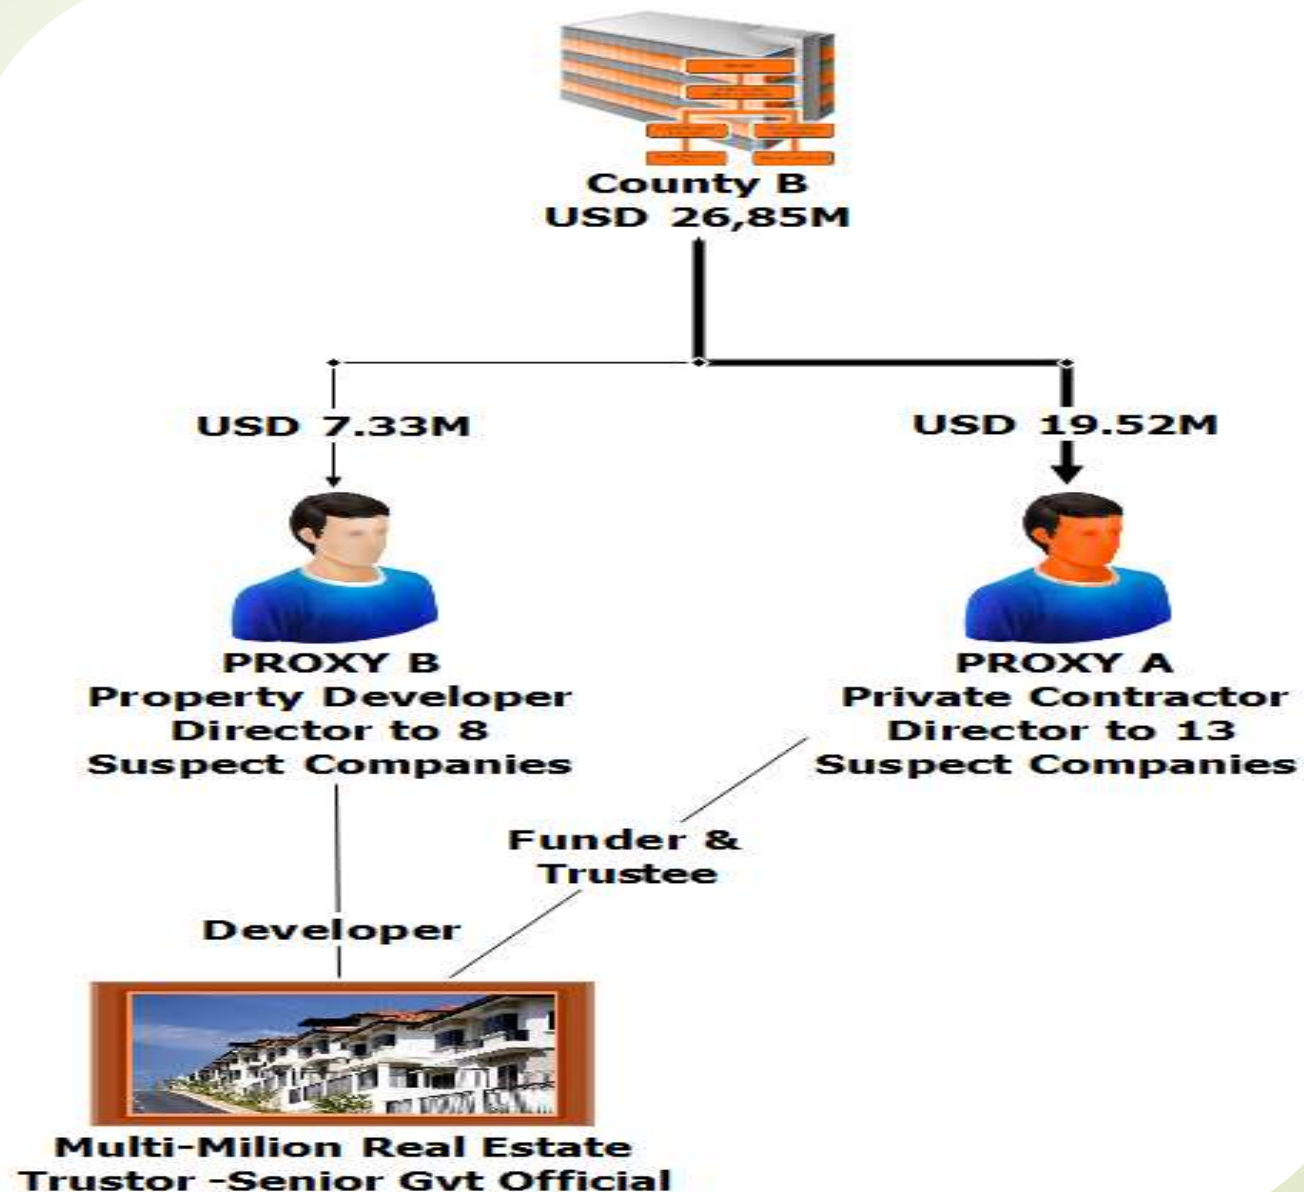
County B
USD 26,85M

USD 7.33M

USD 19.52M

PROXY B
Property Developer
Director to 8
Suspect Companies

PROXY A
Private Contractor
Director to 13
Suspect Companies

Funder &
Trustee

Developer

Multi-Milion Real Estate
Trustor -Senior Gvt Official